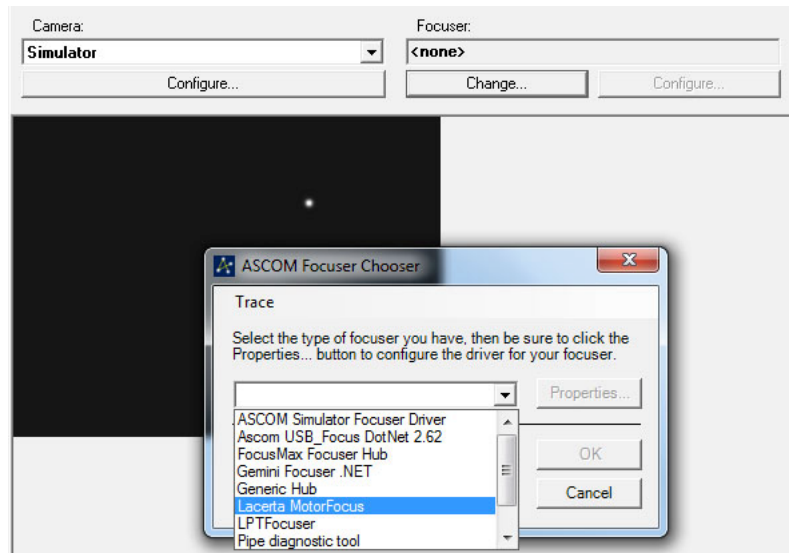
Camera:
Simulator
Configure...

Focuser:
<none>
Change...
Configure...

ASCOM Focuser Chooser
Trace

Select the type of focuser you have, then be sure to click the Properties... button to configure the driver for your focuser.

Properties...

ASCOM Simulator Focuser Driver
Ascom USB_Focus DotNet 2.62
FocusMax Focuser Hub
Gemini Focuser .NET
Generic Hub
Lacerta MotorFocus
LPTFocuser
Pipe diagnostic tool

OK
Cancel